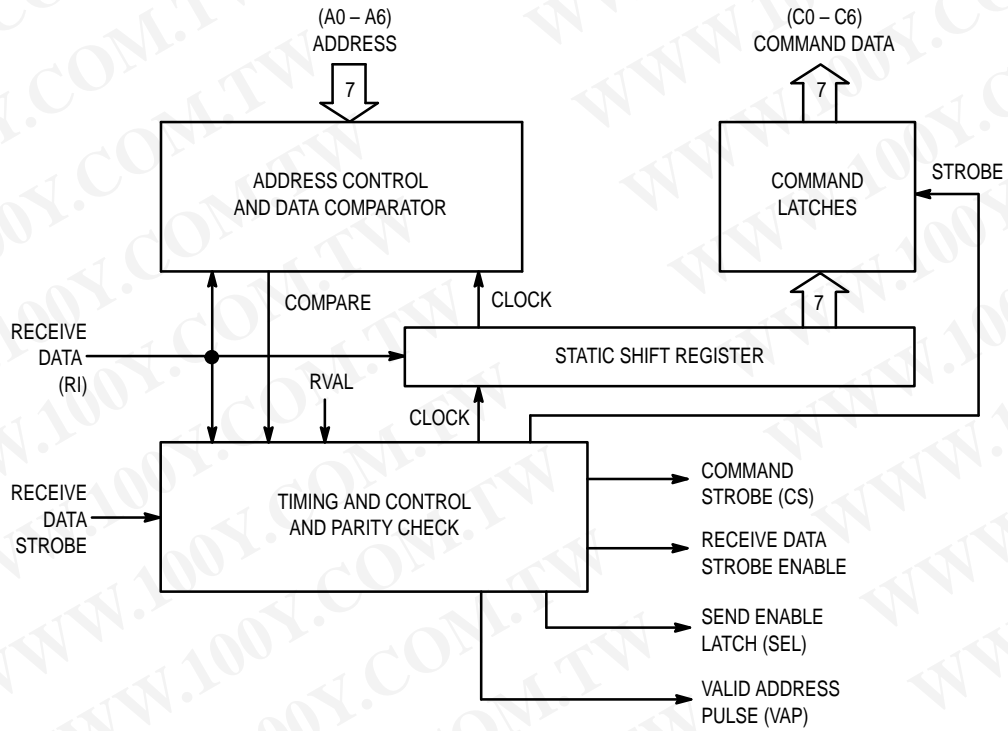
(A0 – A6)
ADDRESS

7

ADDRESS CONTROL
AND DATA COMPARATOR

(C0 – C6)
COMMAND DATA

7

COMMAND
LATCHES

STROBE

COMPARE

CLOCK

7

RECEIVE
DATA
(RI)

STATIC SHIFT REGISTER

RVAL

CLOCK

RECEIVE
DATA
STROBE

TIMING AND CONTROL
AND PARITY CHECK

COMMAND
STROBE (CS)

RECEIVE DATA
STROBE ENABLE

SEND ENABLE
LATCH (SEL)

VALID ADDRESS
PULSE (VAP)

WWW.100Y.COM.TW